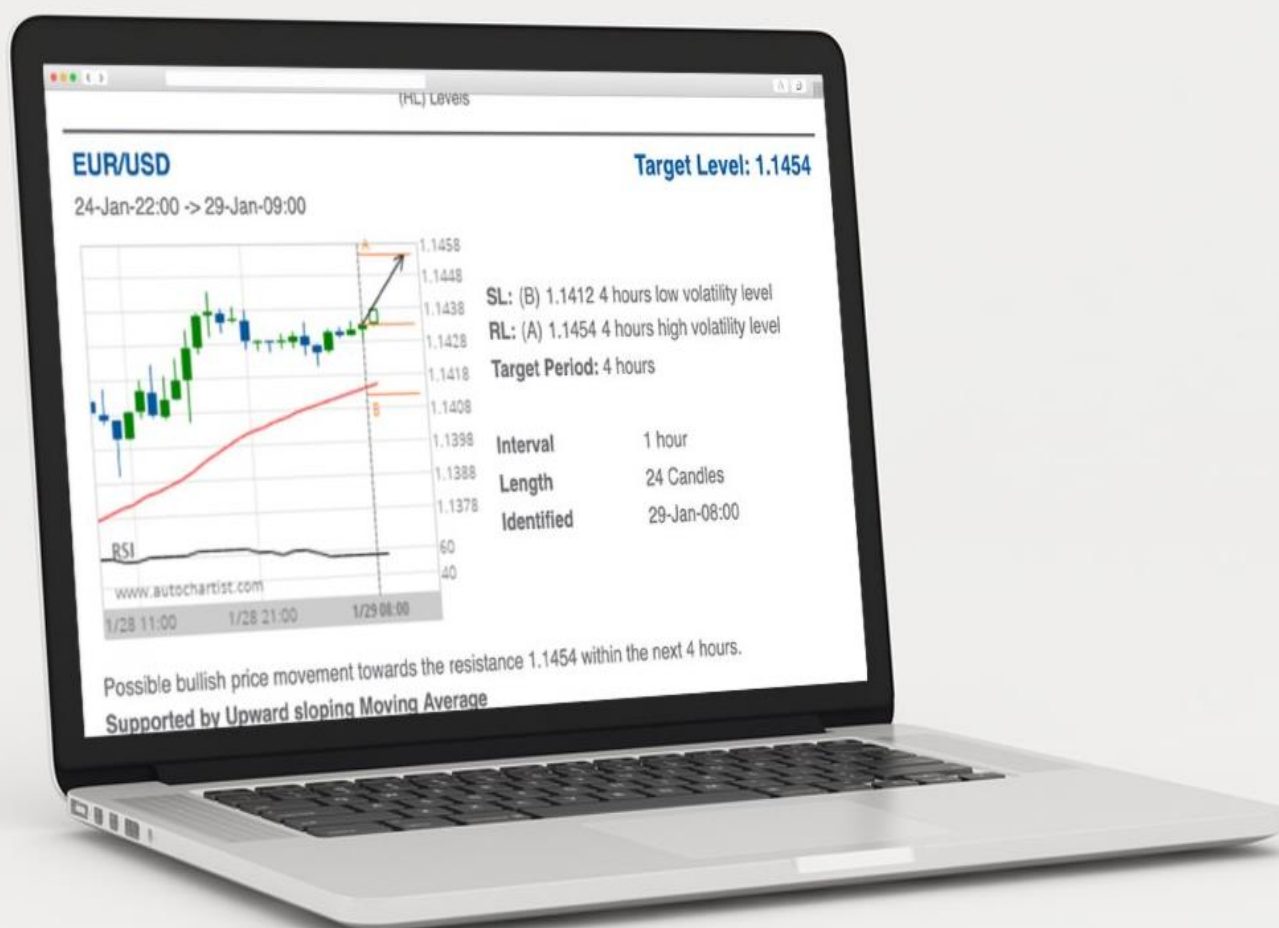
(RL) Levels

EUR/USD

Target Level: 1.1454

24-Jan-22:00 -> 29-Jan-09:00

A
B
1.1458
1.1448
1.1438
1.1428
1.1418
1.1408
1.1398
1.1388
1.1378
RSI
60
40
www.autochartist.com
1/28 11:00
1/28 21:00
1/29 08:00

SL: (B) 1.1412 4 hours low volatility level
RL: (A) 1.1454 4 hours high volatility level
Target Period: 4 hours

| Interval | 1 hour |
|---|---|
| Length | 24 Candles |
| Identified | 29-Jan-08:00 |

Possible bullish price movement towards the resistance 1.1454 within the next 4 hours.
Supported by Upward sloping Moving Average